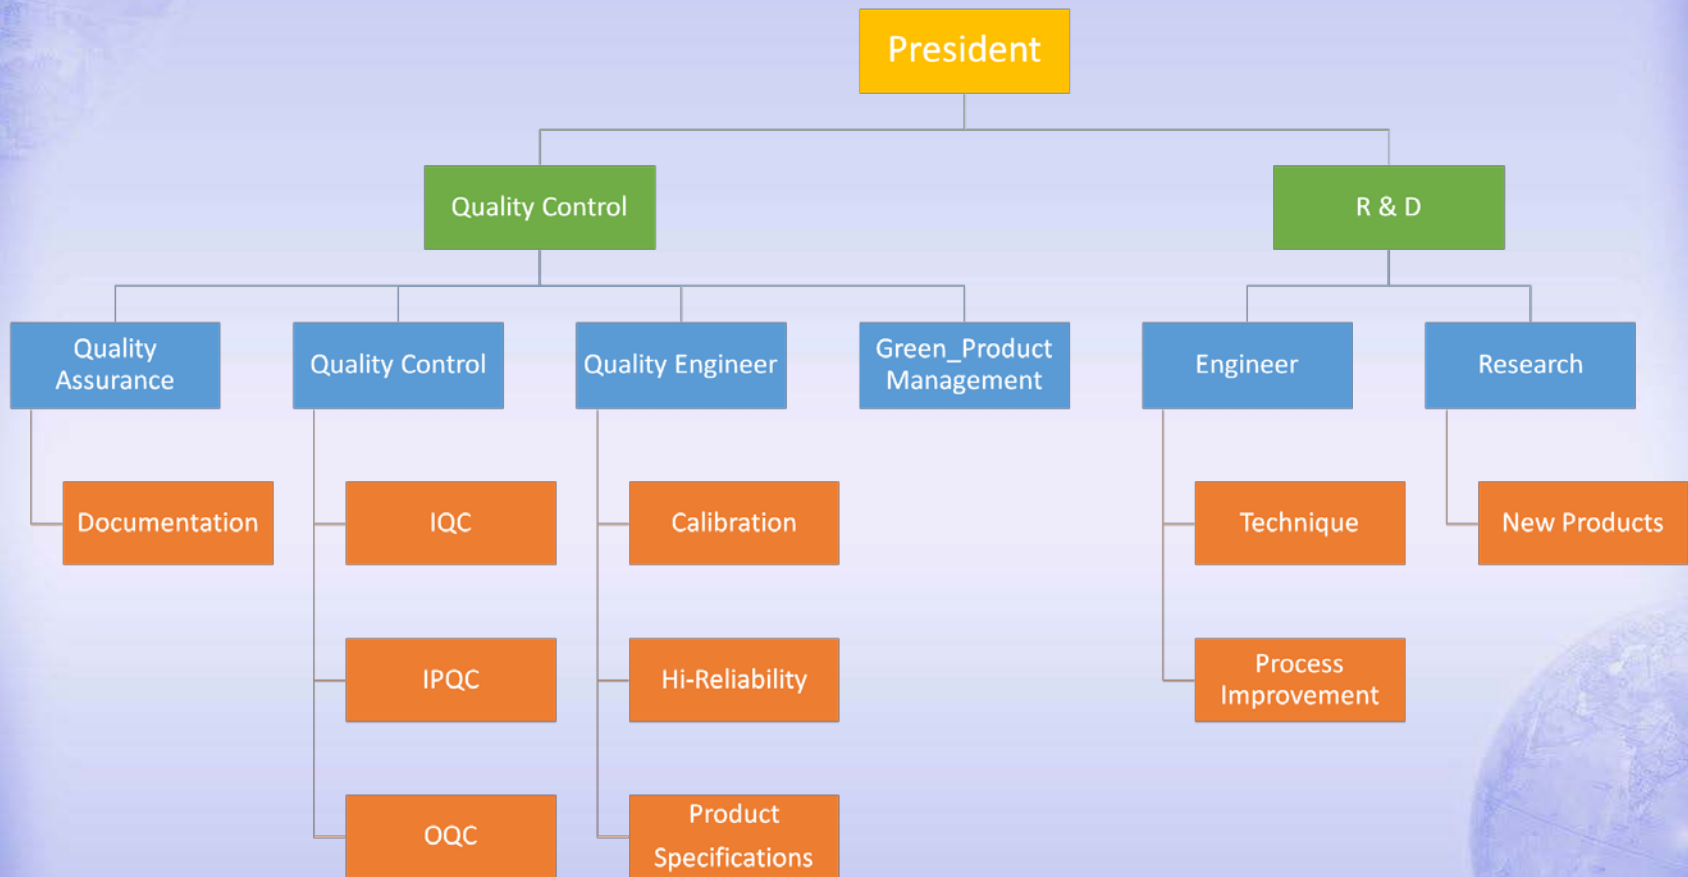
President

Quality Control

R & D

Quality Assurance

Quality Control

Quality Engineer

Green_Product Management

Engineer

Research

Documentation

IQC

Calibration

Technique

New Products

IPQC

Hi-Reliability

Process Improvement

OQC

Product Specifications